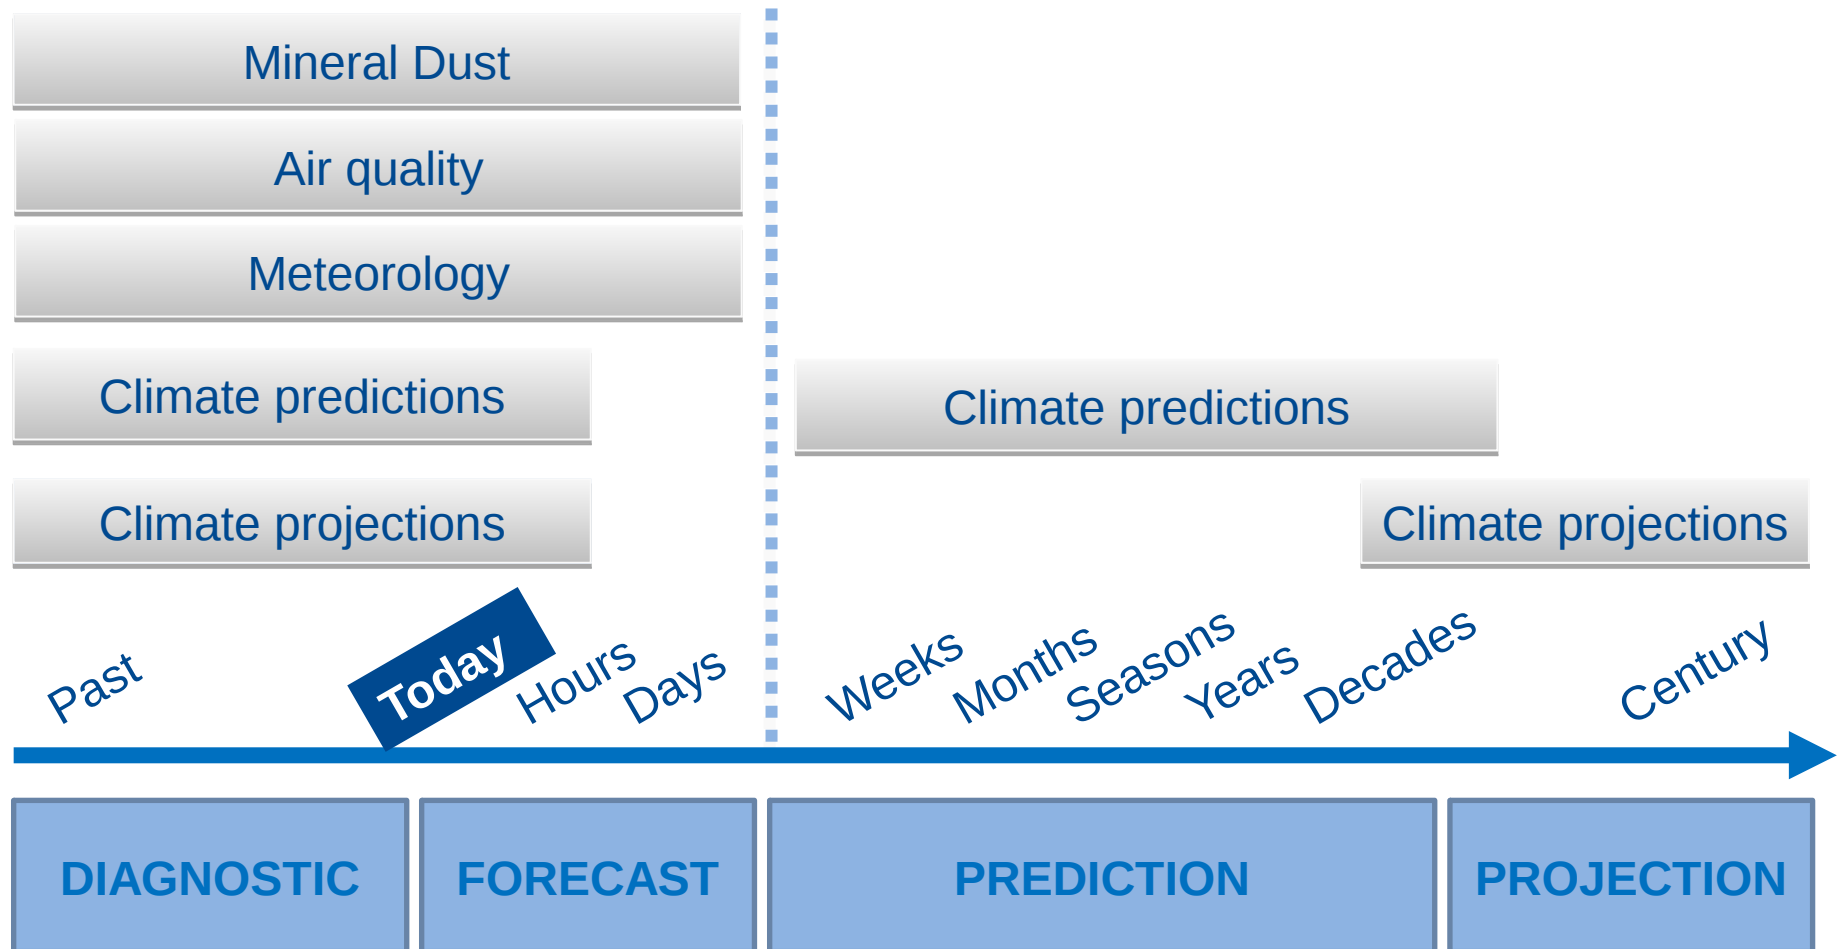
Mineral Dust

Air quality

Meteorology

Climate predictions

Climate projections

Climate predictions

Climate projections

Past

Today

Hours

Days

Weeks

Months

Seasons

Years

Decades

Century

DIAGNOSTIC

FORECAST

PREDICTION

PROJECTION